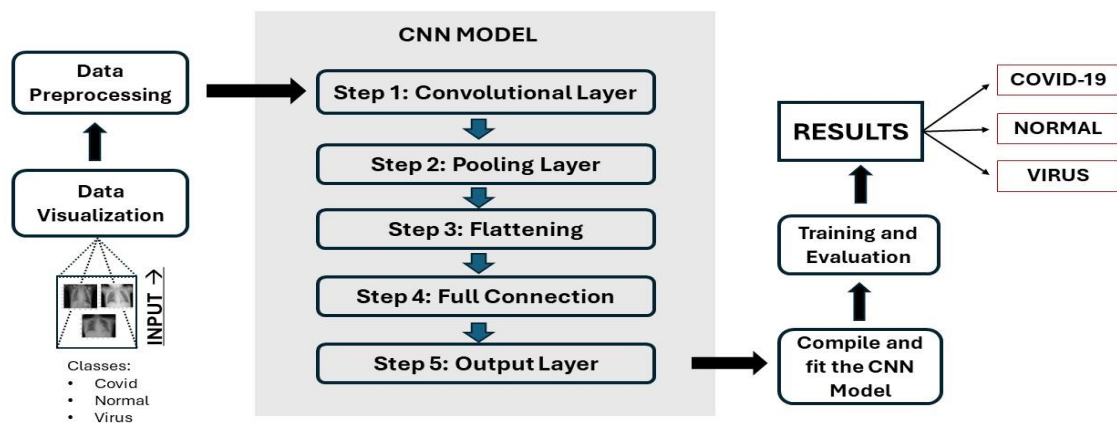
Data Preprocessing

Data Visualization

INPUT →

Classes:
• Covid
• Normal
• Virus

CNN MODEL

Step 1: Convolutional Layer

Step 2: Pooling Layer

Step 3: Flattening

Step 4: Full Connection

Step 5: Output Layer

Compile and fit the CNN Model

Training and Evaluation

RESULTS

COVID-19

NORMAL

VIRUS